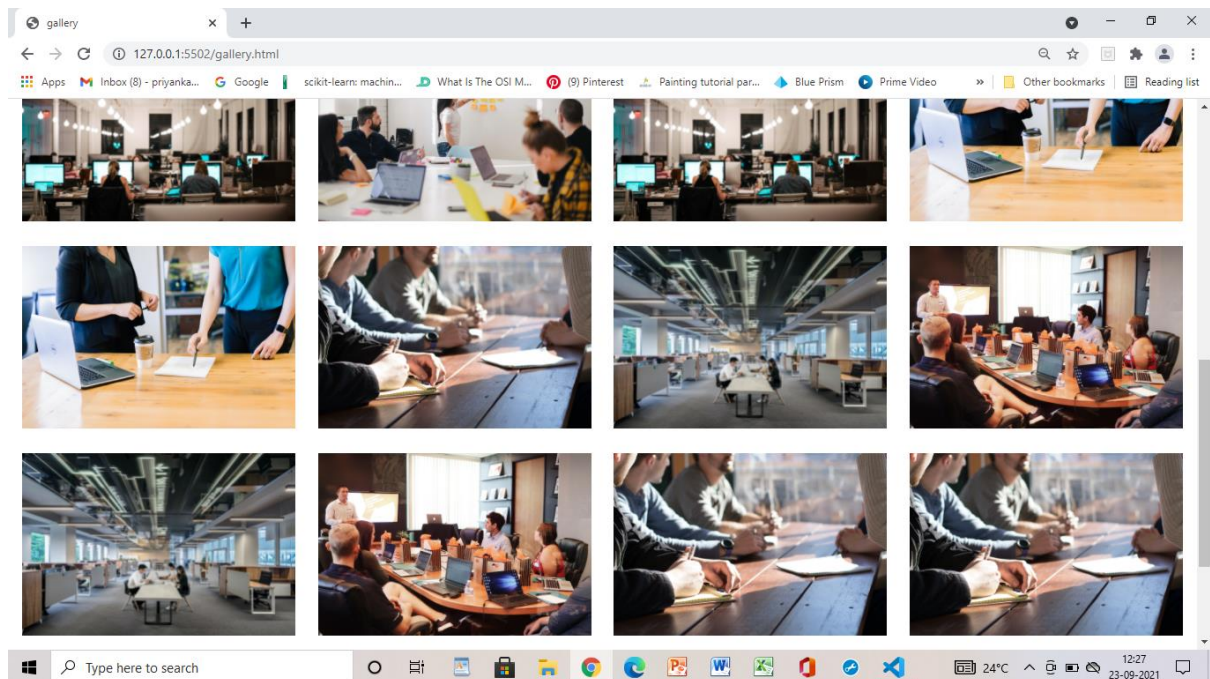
gallery
127.0.0.1:5502/gallery.html
Apps Inbox (8) - priyanka... Google scikit-learn: machin... What Is The OSI M... (9) Pinterest Painting tutorial par... Blue Prism Prime Video » Other bookmarks Reading list
Type here to search
24°C 12:27 23-09-2021